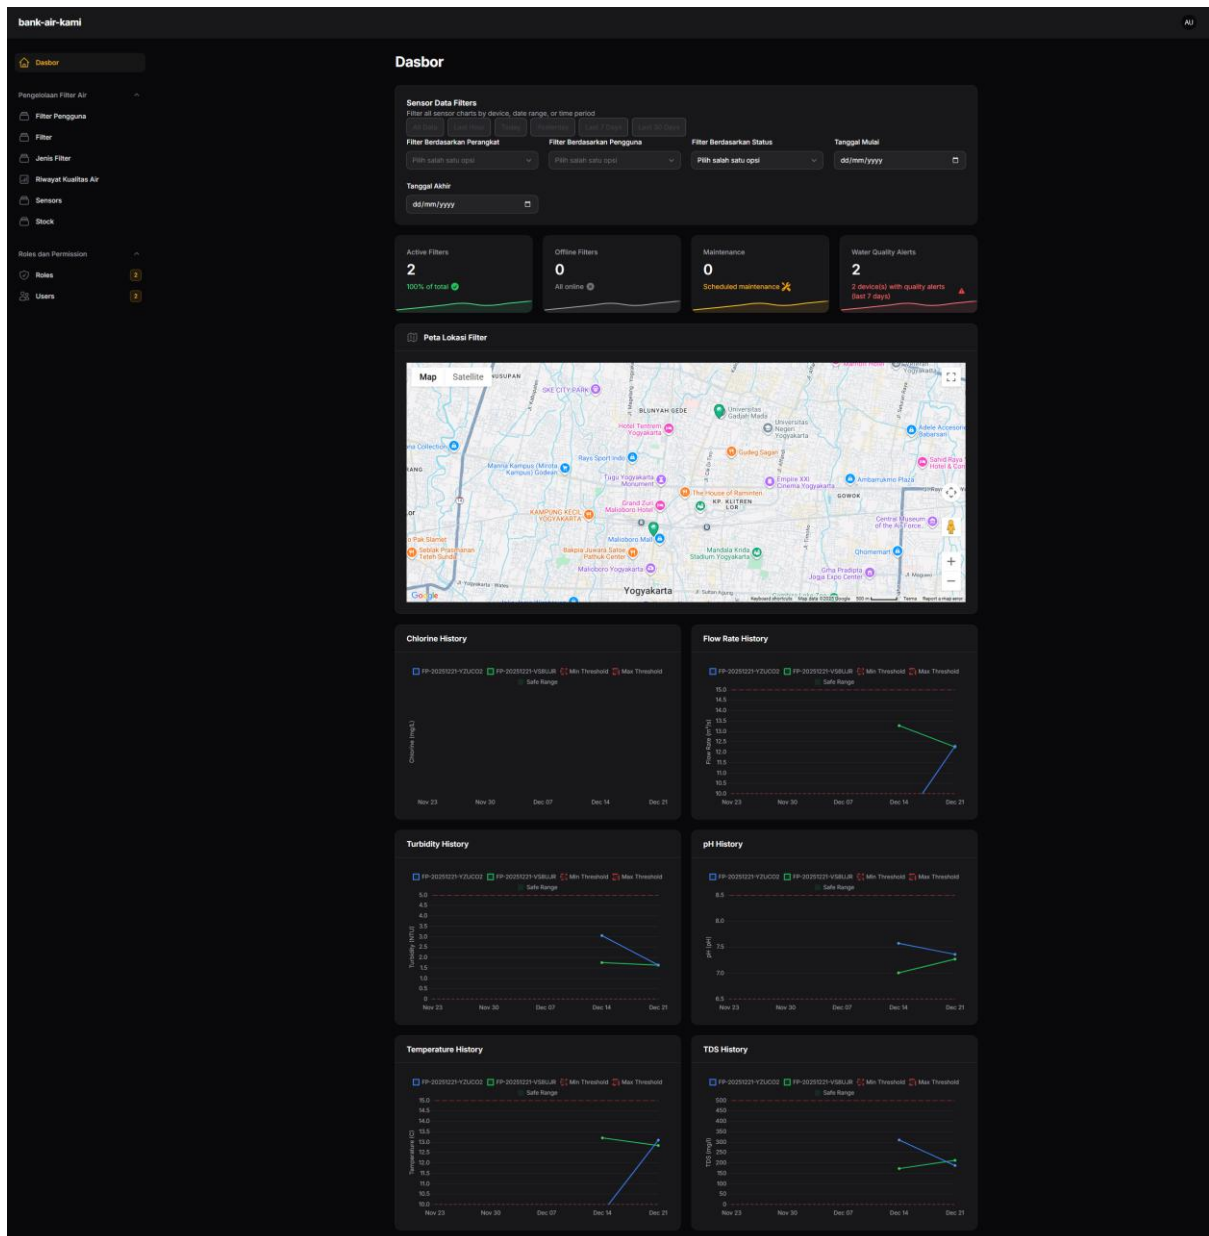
bank-air-kami

AU

Dasbor

Pengelolaan Filter Air

Filter Pengguna

Filter

Jenis Filter

Riwayat Kualitas Air

Sensors

Stock

Roles dan Permission

Roles 2

Users 2

Dasbor

Sensor Data Filters

Filter all sensor charts by device, date range, or time period

All Data | Last Hour | Today | Yesterday | Last 7 Days | Last 30 Days

Filter Berdasarkan Perangkat
Pilih salah satu opsi

Filter Berdasarkan Pengguna
Pilih salah satu opsi

Filter Berdasarkan Status
Pilih salah satu opsi

Tanggal Mulai
dd/mm/yyyy

Tanggal Akhir
dd/mm/yyyy

Active Filters
2
100% of total

Offline Filters
0
All online

Maintenance
0
Scheduled maintenance

Water Quality Alerts
2
2 device(s) with quality alerts (last 7 days)

Peta Lokasi Filter

Map Satellite

SKE CITY PARK
BLUNYAH GEDE
Universitas Gadjah Mada
Universitas Negeri Yogyakarta
Hotel Tentrem Yogyakarta
Adele Accessories
Gudeg Sagan
Rays Sport Indo
Mirota Kampus Godean
Tugu Yogyakarta Monument
Empire XXI Cinema Yogyakarta
Ambarrukmo Plaza
Sahid Raya Hotel & Con
The House of Raminten
KP. KLITREN LOR
GOWOK
Grand Zuri Malioboro Hotel
KAMPUNG KECIL YOGYAKARTA
Central Museum of the Air Force
Malioboro Mall
Bakpia Juwara Satoe Pathuk Center
Mandala Krida Stadium Yogyakarta
Dhomemart
Malioboro Yogyakarta
Gina Pradipta Jogja Expo Center
Yogyakarta
Google
Keyboard shortcuts Map data ©2025 Google 500 m Terms Report a map error

Chlorine History
FP-20251221-YZUC02 FP-20251221-VSBUJR Min Threshold Max Threshold Safe Range
Chlorine (mg/L)
Nov 23 Nov 30 Dec 07 Dec 14 Dec 21

Flow Rate History
FP-20251221-YZUC02 FP-20251221-VSBUJR Min Threshold Max Threshold Safe Range
Flow Rate (m³/s)
15.0 14.5 14.0 13.5 13.0 12.5 12.0 11.5 11.0 10.5 10.0
Nov 23 Nov 30 Dec 07 Dec 14 Dec 21

Turbidity History
FP-20251221-YZUC02 FP-20251221-VSBUJR Min Threshold Max Threshold Safe Range
Turbidity (NTU)
5.0 4.5 4.0 3.5 3.0 2.5 2.0 1.5 1.0 0.5 0
Nov 23 Nov 30 Dec 07 Dec 14 Dec 21

pH History
FP-20251221-YZUC02 FP-20251221-VSBUJR Min Threshold Max Threshold Safe Range
pH (pH)
8.5 8.0 7.5 7.0 6.5
Nov 23 Nov 30 Dec 07 Dec 14 Dec 21

Temperature History
FP-20251221-YZUC02 FP-20251221-VSBUJR Min Threshold Max Threshold Safe Range
Temperature (C)
15.0 14.5 14.0 13.5 13.0 12.5 12.0 11.5 11.0 10.5 10.0
Nov 23 Nov 30 Dec 07 Dec 14 Dec 21

TDS History
FP-20251221-YZUC02 FP-20251221-VSBUJR Min Threshold Max Threshold Safe Range
TDS (mg/l)
500 450 400 350 300 250 200 150 100 50 0
Nov 23 Nov 30 Dec 07 Dec 14 Dec 21